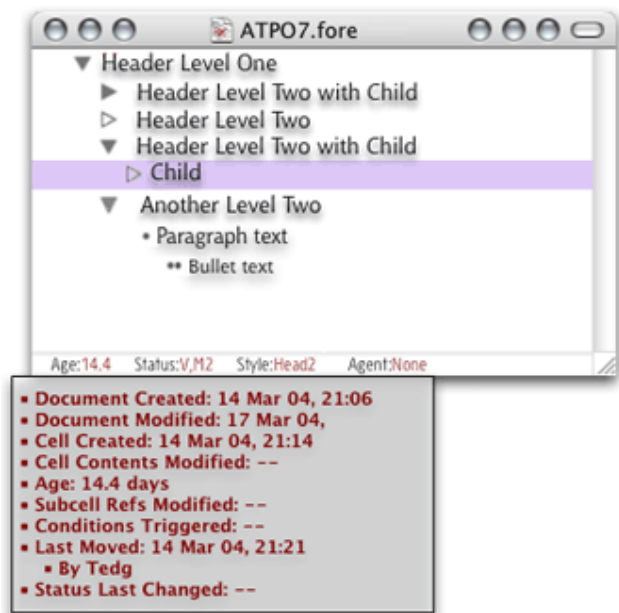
ATPO7.fore

Header Level One
Header Level Two with Child
Header Level Two
Header Level Two with Child
Child
Another Level Two
• Paragraph text
•• Bullet text

Age:14.4 Status:V,M2 Style:Head2 Agent:None

• Document Created: 14 Mar 04, 21:06
• Document Modified: 17 Mar 04,
• Cell Created: 14 Mar 04, 21:14
• Cell Contents Modified: --
• Age: 14.4 days
• Subcell Refs Modified: --
• Conditions Triggered: --
• Last Moved: 14 Mar 04, 21:21
• By Tedg
• Status Last Changed: --